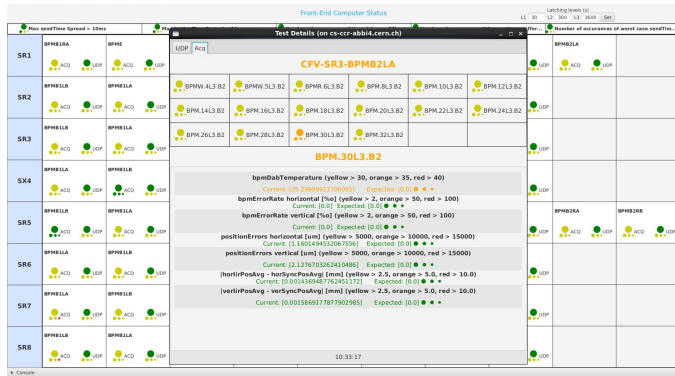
Front-End Computer Status

Latching levels (s)
L1 20 L2 300 L3 3600 Set

Max sendTime Spread > 10ms
Ma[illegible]
Per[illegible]
Number of occurances of worst case sendTim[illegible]

SR1
BPMB1RA
ACQ UDP
BPME
ACQ UDP
UDP
BPMB2LA
ACQ UDP

SR2
BPMB1LB
ACQ UDP
BPMB1LA
ACQ UDP
UDP

SR3
BPMB1LB
ACQ UDP
BPMB1LA
ACQ UDP
UDP

SX4
BPMB1LA
ACQ UDP
BPMB1LB
ACQ UDP
UDP

SR5
BPMB1LB
ACQ UDP
BPMB1LA
ACQ UDP
UDP
BPMB2RA
ACQ UDP
BPMB2RB
ACQ UDP

SR6
BPMB1LA
ACQ UDP
BPMB1LB
ACQ UDP
UDP

SR7
BPMB1RA
ACQ UDP
BPMB1LA
ACQ UDP
UDP

SR8
BPMB1LB
ACQ UDP
BPMB1LA
ACQ UDP
UDP

Test Details (on cs-ccr-abbi4.cern.ch)
UDP Acq

CFV-SR3-BPMB2LA

| BPMW.4L3.B2 | BPM.5L3.B2 | BPMR.6L3.B2 | BPM.8L3.B2 | BPM.10L3.B2 | BPM.12L3.B2 |
|---|---|---|---|---|---|
| BPM.14L3.B2 | BPM.16L3.B2 | BPM.18L3.B2 | BPM.20L3.B2 | BPM.22L3.B2 | BPM.24L3.B2 |
| BPM.26L3.B2 | BPM.28L3.B2 | BPM.30L3.B2 | BPM.32L3.B2 | | |

BPM.30L3.B2

bpmDabTemperature (yellow > 30, orange > 35, red > 40)
Current: [35.29999923706055] Expected: [0.0]

bpmErrorRate horizontal [%] (yellow > 2, orange > 50, red > 100)
Current: [0.0] Expected: [0.0]

bpmErrorRate vertical [%] (yellow > 2, orange > 50, red > 100)
Current: [0.0] Expected: [0.0]

positionErrors horizontal [um] (yellow > 5000, orange > 10000, red > 15000)
Current: [1.1601494532067556] Expected: [0.0]

positionErrors vertical [um] (yellow > 5000, orange > 10000, red > 15000)
Current: [2.1276703262410486] Expected: [0.0]

|horlirPosAvg - horSyncPosAvg| [mm] (yellow > 2.5, orange > 5.0, red > 10.0)
Current: [0.0014369487762451172] Expected: [0.0]

|verlirPosAvg - verSyncPosAvg| [mm] (yellow > 2.5, orange > 5.0, red > 10.0)
Current: [0.0015869177877902985] Expected: [0.0]

10:33:17

Console